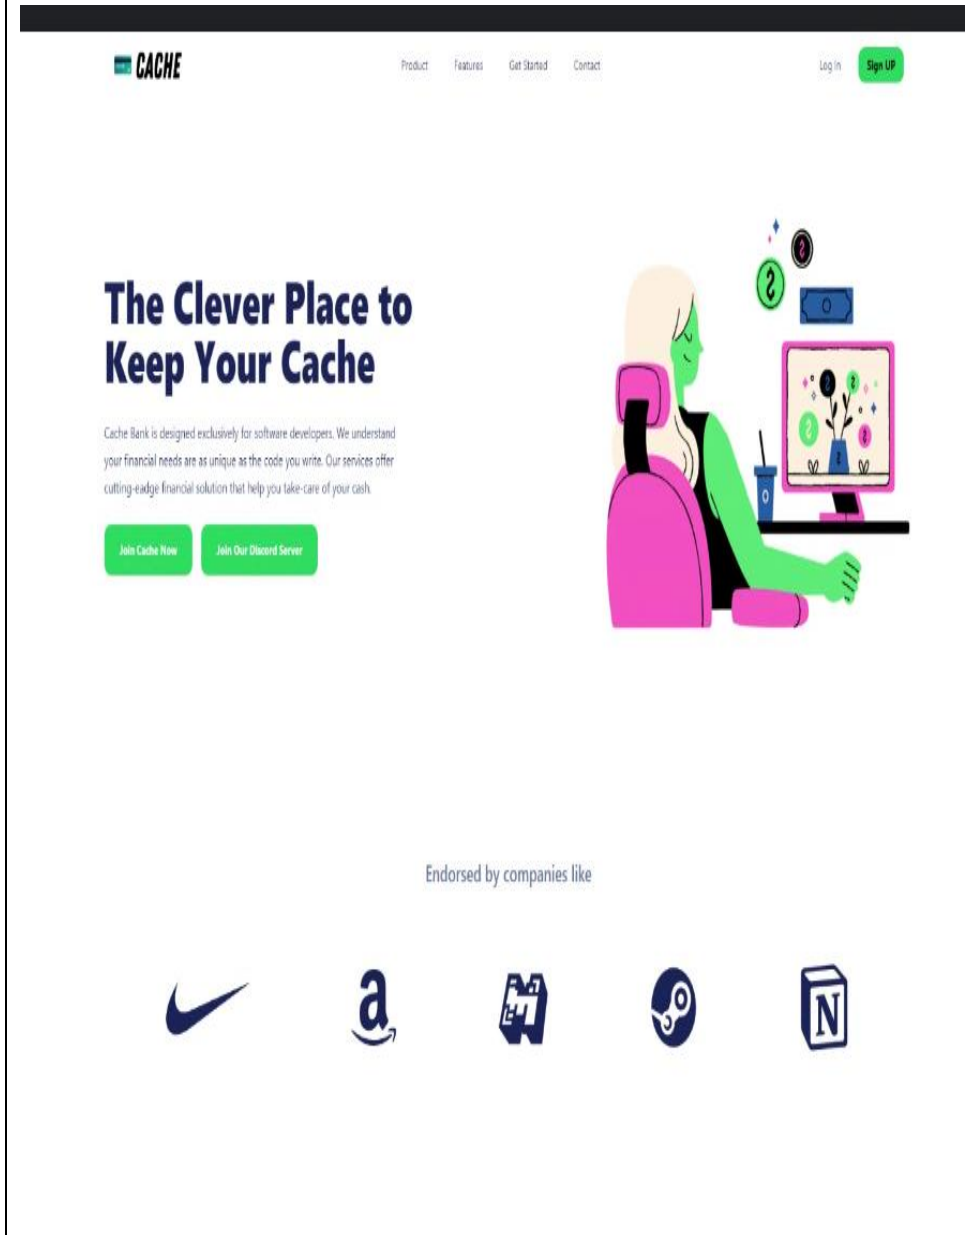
CACHE

Product Features Get Started Contact

Log In Sign UP

The Clever Place to Keep Your Cache

Cache Bank is designed exclusively for software developers. We understand your financial needs are as unique as the code you write. Our services offer cutting-edge financial solution that help you take-care of your cash.

Join Cache Now

Join Our Discord Server

Endorsed by companies like

a

N